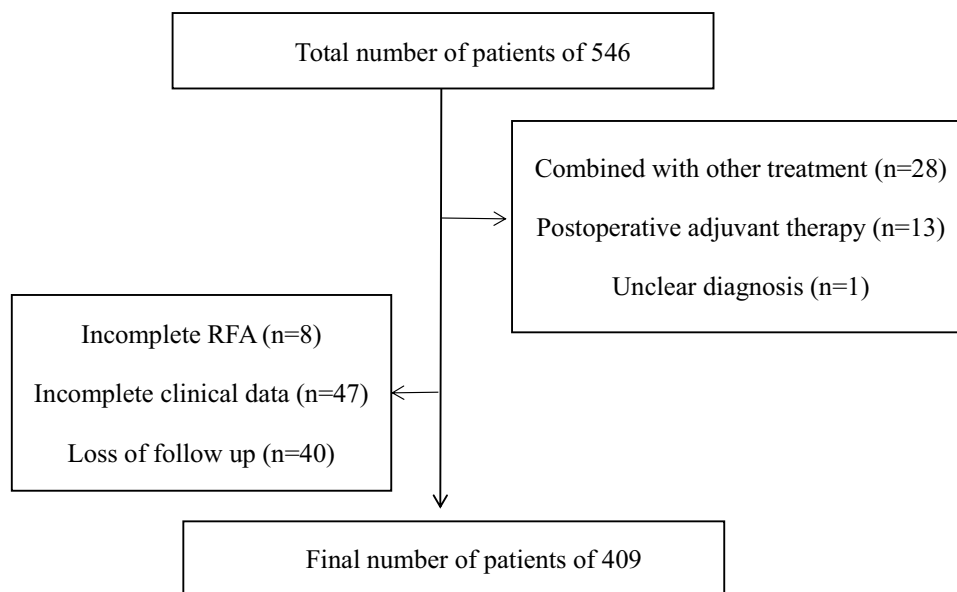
Total number of patients of 546

Combined with other treatment (n=28)

Postoperative adjuvant therapy (n=13)

Unclear diagnosis (n=1)

Incomplete RFA (n=8)

Incomplete clinical data (n=47)

Loss of follow up (n=40)

Final number of patients of 409